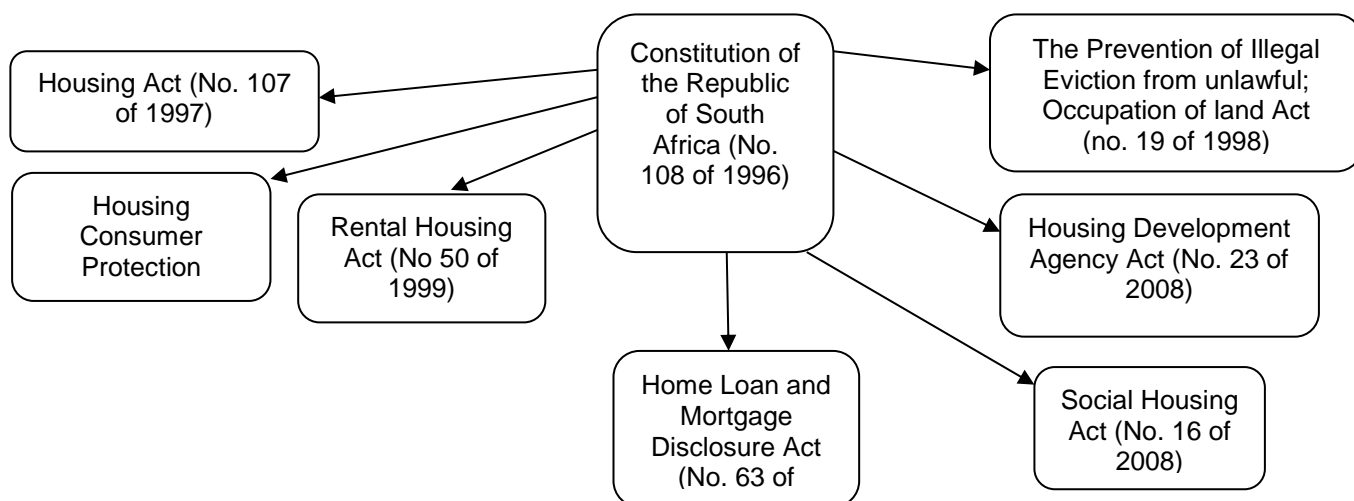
Constitution of the Republic of South Africa (No. 108 of 1996)

Housing Act (No. 107 of 1997)

Housing Consumer Protection

Rental Housing Act (No 50 of 1999)

The Prevention of Illegal Eviction from unlawful; Occupation of land Act (no. 19 of 1998)

Housing Development Agency Act (No. 23 of 2008)

Home Loan and Mortgage Disclosure Act (No. 63 of

Social Housing Act (No. 16 of 2008)